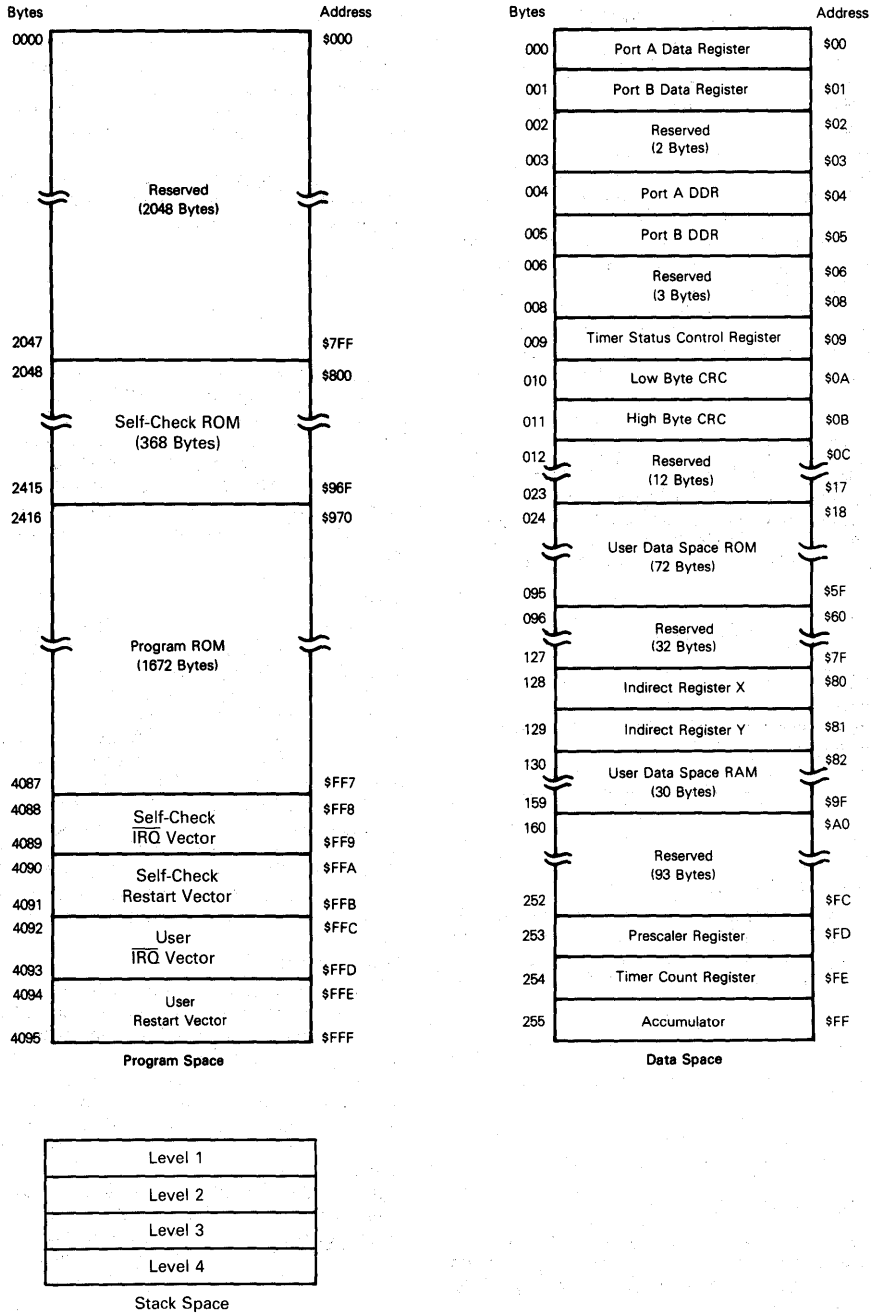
Bytes

Address

0000

$000

Reserved
(2048 Bytes)

2047

$7FF

2048

$800

Self-Check ROM
(368 Bytes)

2415

$96F

2416

$970

Program ROM
(1672 Bytes)

4087

$FF7

4088

$FF8

Self-Check
$\overline{IRQ}$ Vector

4089

$FF9

4090

$FFA

Self-Check
Restart Vector

4091

$FFB

4092

$FFC

User
$\overline{IRQ}$ Vector

4093

$FFD

4094

$FFE

User
Restart Vector

4095

$FFF

Program Space

Bytes

Address

000 Port A Data Register $00

001 Port B Data Register $01

002 Reserved (2 Bytes) $02

003 $03

004 Port A DDR $04

005 Port B DDR $05

006 Reserved (3 Bytes) $06

008 $08

009 Timer Status Control Register $09

010 Low Byte CRC $0A

011 High Byte CRC $0B

012 Reserved (12 Bytes) $0C

023 $17

024 User Data Space ROM (72 Bytes) $18

095 $5F

096 Reserved (32 Bytes) $60

127 $7F

128 Indirect Register X $80

129 Indirect Register Y $81

130 User Data Space RAM (30 Bytes) $82

159 $9F

160 Reserved (93 Bytes) $A0

252 $FC

253 Prescaler Register $FD

254 Timer Count Register $FE

255 Accumulator $FF

Data Space

| Level 1 |
|---|
| Level 2 |
| Level 3 |
| Level 4 |

Stack Space